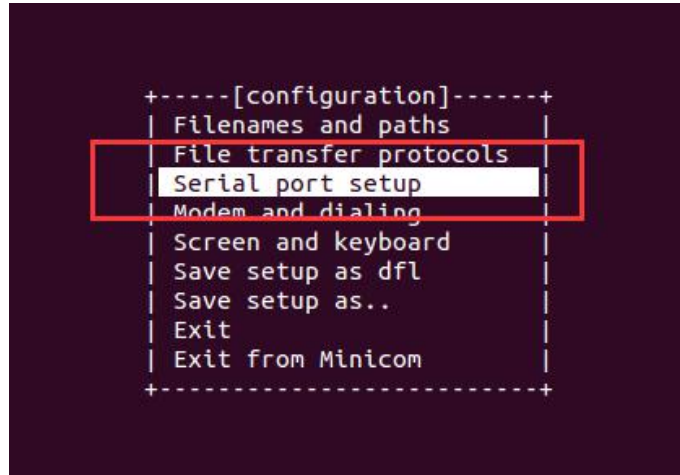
+-----[configuration]------+
| Filenames and paths |
| File transfer protocols |
| Serial port setup |
| Modem and dialing |
| Screen and keyboard |
| Save setup as dfl |
| Save setup as.. |
| Exit |
| Exit from Minicom |
+--------------------------+